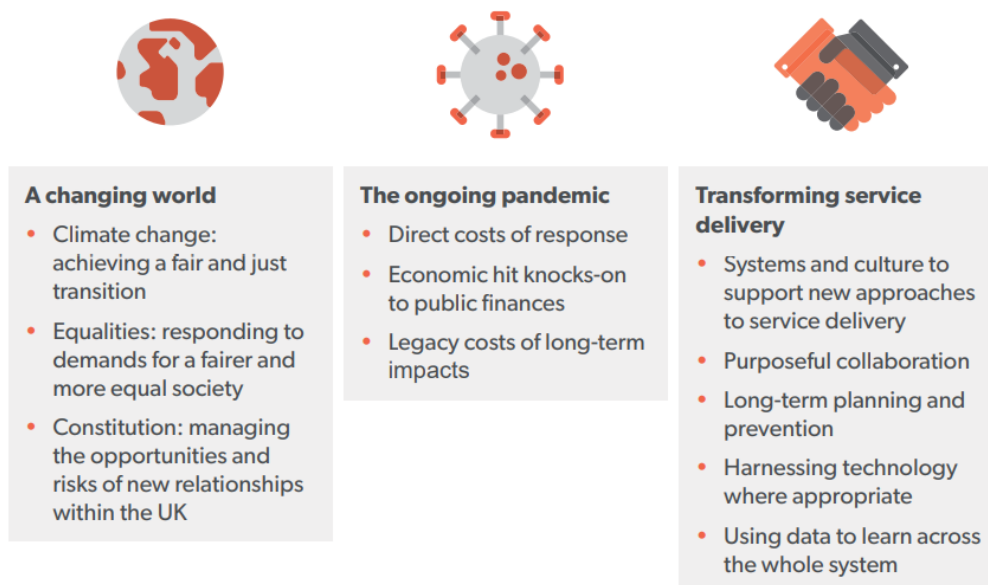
A changing world

- Climate change: achieving a fair and just transition
- Equalities: responding to demands for a fairer and more equal society
- Constitution: managing the opportunities and risks of new relationships within the UK

The ongoing pandemic

- Direct costs of response
- Economic hit knocks-on to public finances
- Legacy costs of long-term impacts

Transforming service delivery

- Systems and culture to support new approaches to service delivery
- Purposeful collaboration
- Long-term planning and prevention
- Harnessing technology where appropriate
- Using data to learn across the whole system